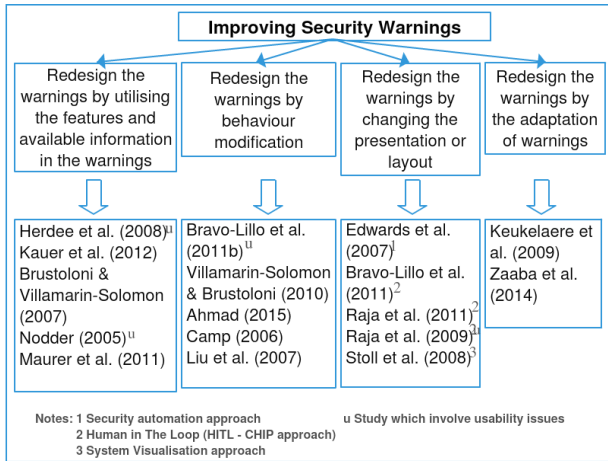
Improving Security Warnings

Redesign the warnings by utilising the features and available information in the warnings

Redesign the warnings by behaviour modification

Redesign the warnings by changing the presentation or layout

Redesign the warnings by the adaptation of warnings

Herdee et al. (2008)$^{u}$
Kauer et al. (2012)
Brustoloni & Villamarin-Solomon (2007)
Nodder (2005)$^{u}$
Maurer et al. (2011)

Bravo-Lillo et al. (2011b)$^{u}$
Villamarin-Solomon & Brustoloni (2010)
Ahmad (2015)
Camp (2006)
Liu et al. (2007)

Edwards et al. (2007)$^{1}$
Bravo-Lillo et al. (2011)$^{2}$
Raja et al. (2011)$^{2}$
Raja et al. (2009)$^{u}$
Stoll et al. (2008)$^{3}$

Keukelaere et al. (2009)
Zaaba et al. (2014)

Notes: 1 Security automation approach
2 Human in The Loop (HITL - CHIP approach)
3 System Visualisation approach
u Study which involve usability issues